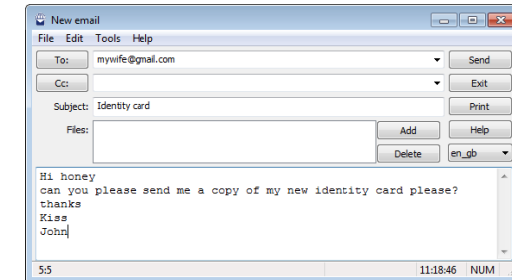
New email

File Edit Tools Help

To: mywife@gmail.com

Send

Cc:

Exit

Subject: Identity card

Print

Files:

Add

Help

Delete

en_gb

Hi honey
can you please send me a copy of my new identity card please?
thanks
Kiss
John

5:5

11:18:46

NUM